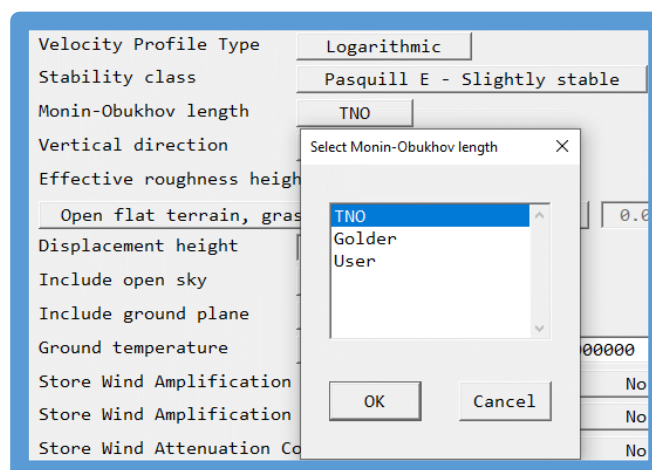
Velocity Profile Type
Logarithmic
Stability class
Pasquill E - Slightly stable
Monin-Obukhov length
TNO
Vertical direction
Effective roughness heigh
Open flat terrain, gras
0.0
Displacement height
Include open sky
Include ground plane
Ground temperature
00000
Store Wind Amplification
No
Store Wind Amplification
No
Store Wind Attenuation Co
No

Select Monin-Obukhov length
TNO
Golder
User
OK
Cancel